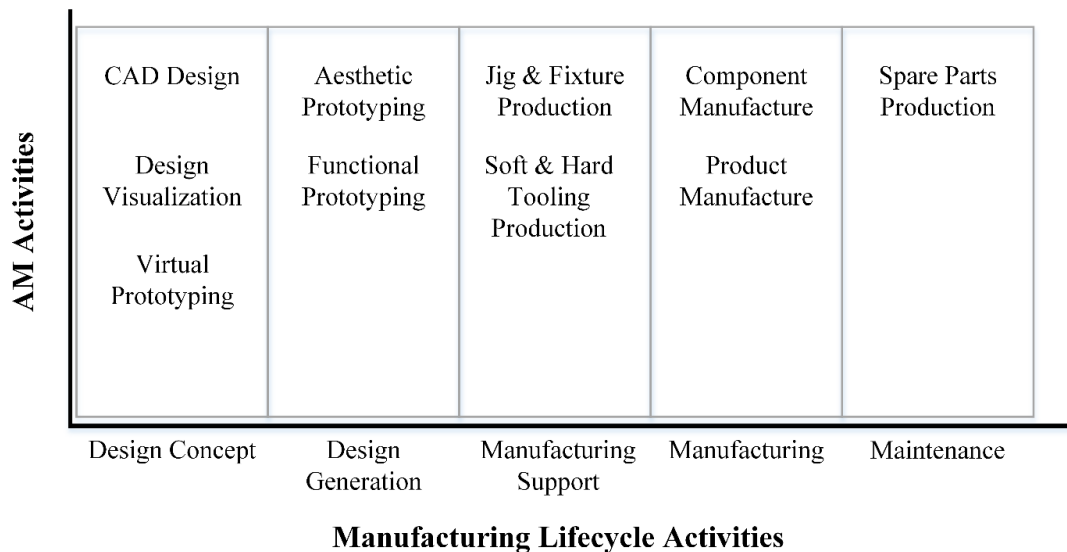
AM Activities

CAD Design

Design Visualization

Virtual Prototyping

Aesthetic Prototyping

Functional Prototyping

Jig & Fixture Production

Soft & Hard Tooling Production

Component Manufacture

Product Manufacture

Spare Parts Production

Design Concept

Design Generation

Manufacturing Support

Manufacturing

Maintenance

Manufacturing Lifecycle Activities